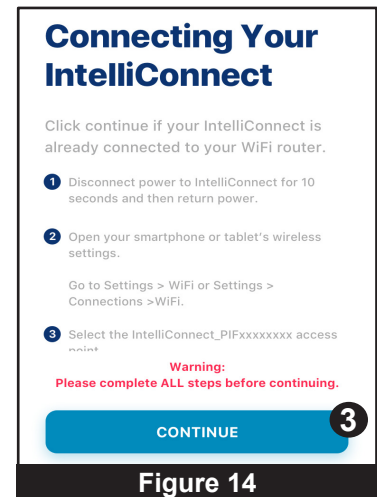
Connecting Your IntelliConnect

Click continue if your IntelliConnect is already connected to your WiFi router.

1 Disconnect power to IntelliConnect for 10 seconds and then return power.

2 Open your smartphone or tablet's wireless settings.

Go to Settings > WiFi or Settings > Connections >WiFi.

3 Select the IntelliConnect_PIFxxxxxxxx access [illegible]

Warning:
Please complete ALL steps before continuing.

CONTINUE

3

Figure 14